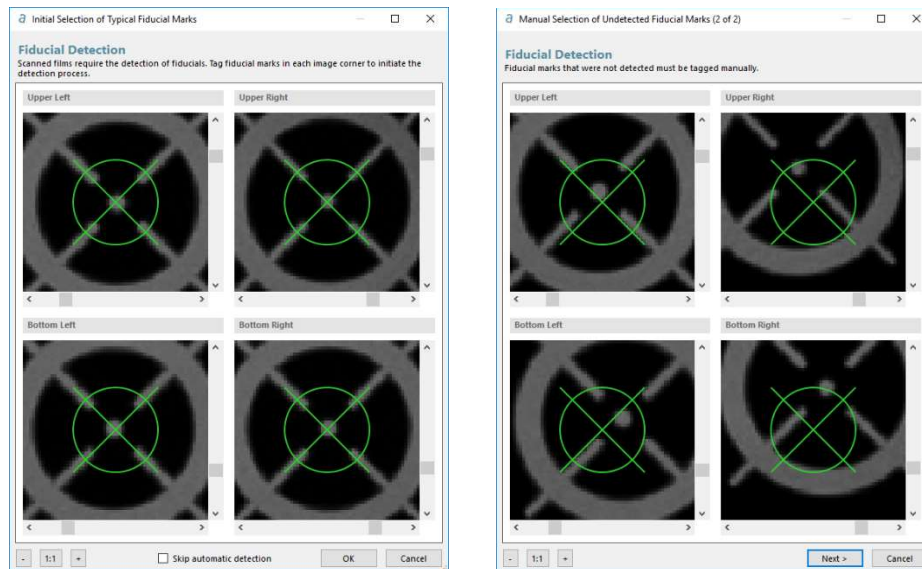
Initial Selection of Typical Fiducial Marks

Fiducial Detection
Scanned films require the detection of fiducials. Tag fiducial marks in each image corner to initiate the detection process.

Upper Left

Upper Right

Bottom Left

Bottom Right

- 1:1 + Skip automatic detection OK Cancel

Manual Selection of Undetected Fiducial Marks (2 of 2)

Fiducial Detection
Fiducial marks that were not detected must be tagged manually.

Upper Left

Upper Right

Bottom Left

Bottom Right

- 1:1 + Next > Cancel